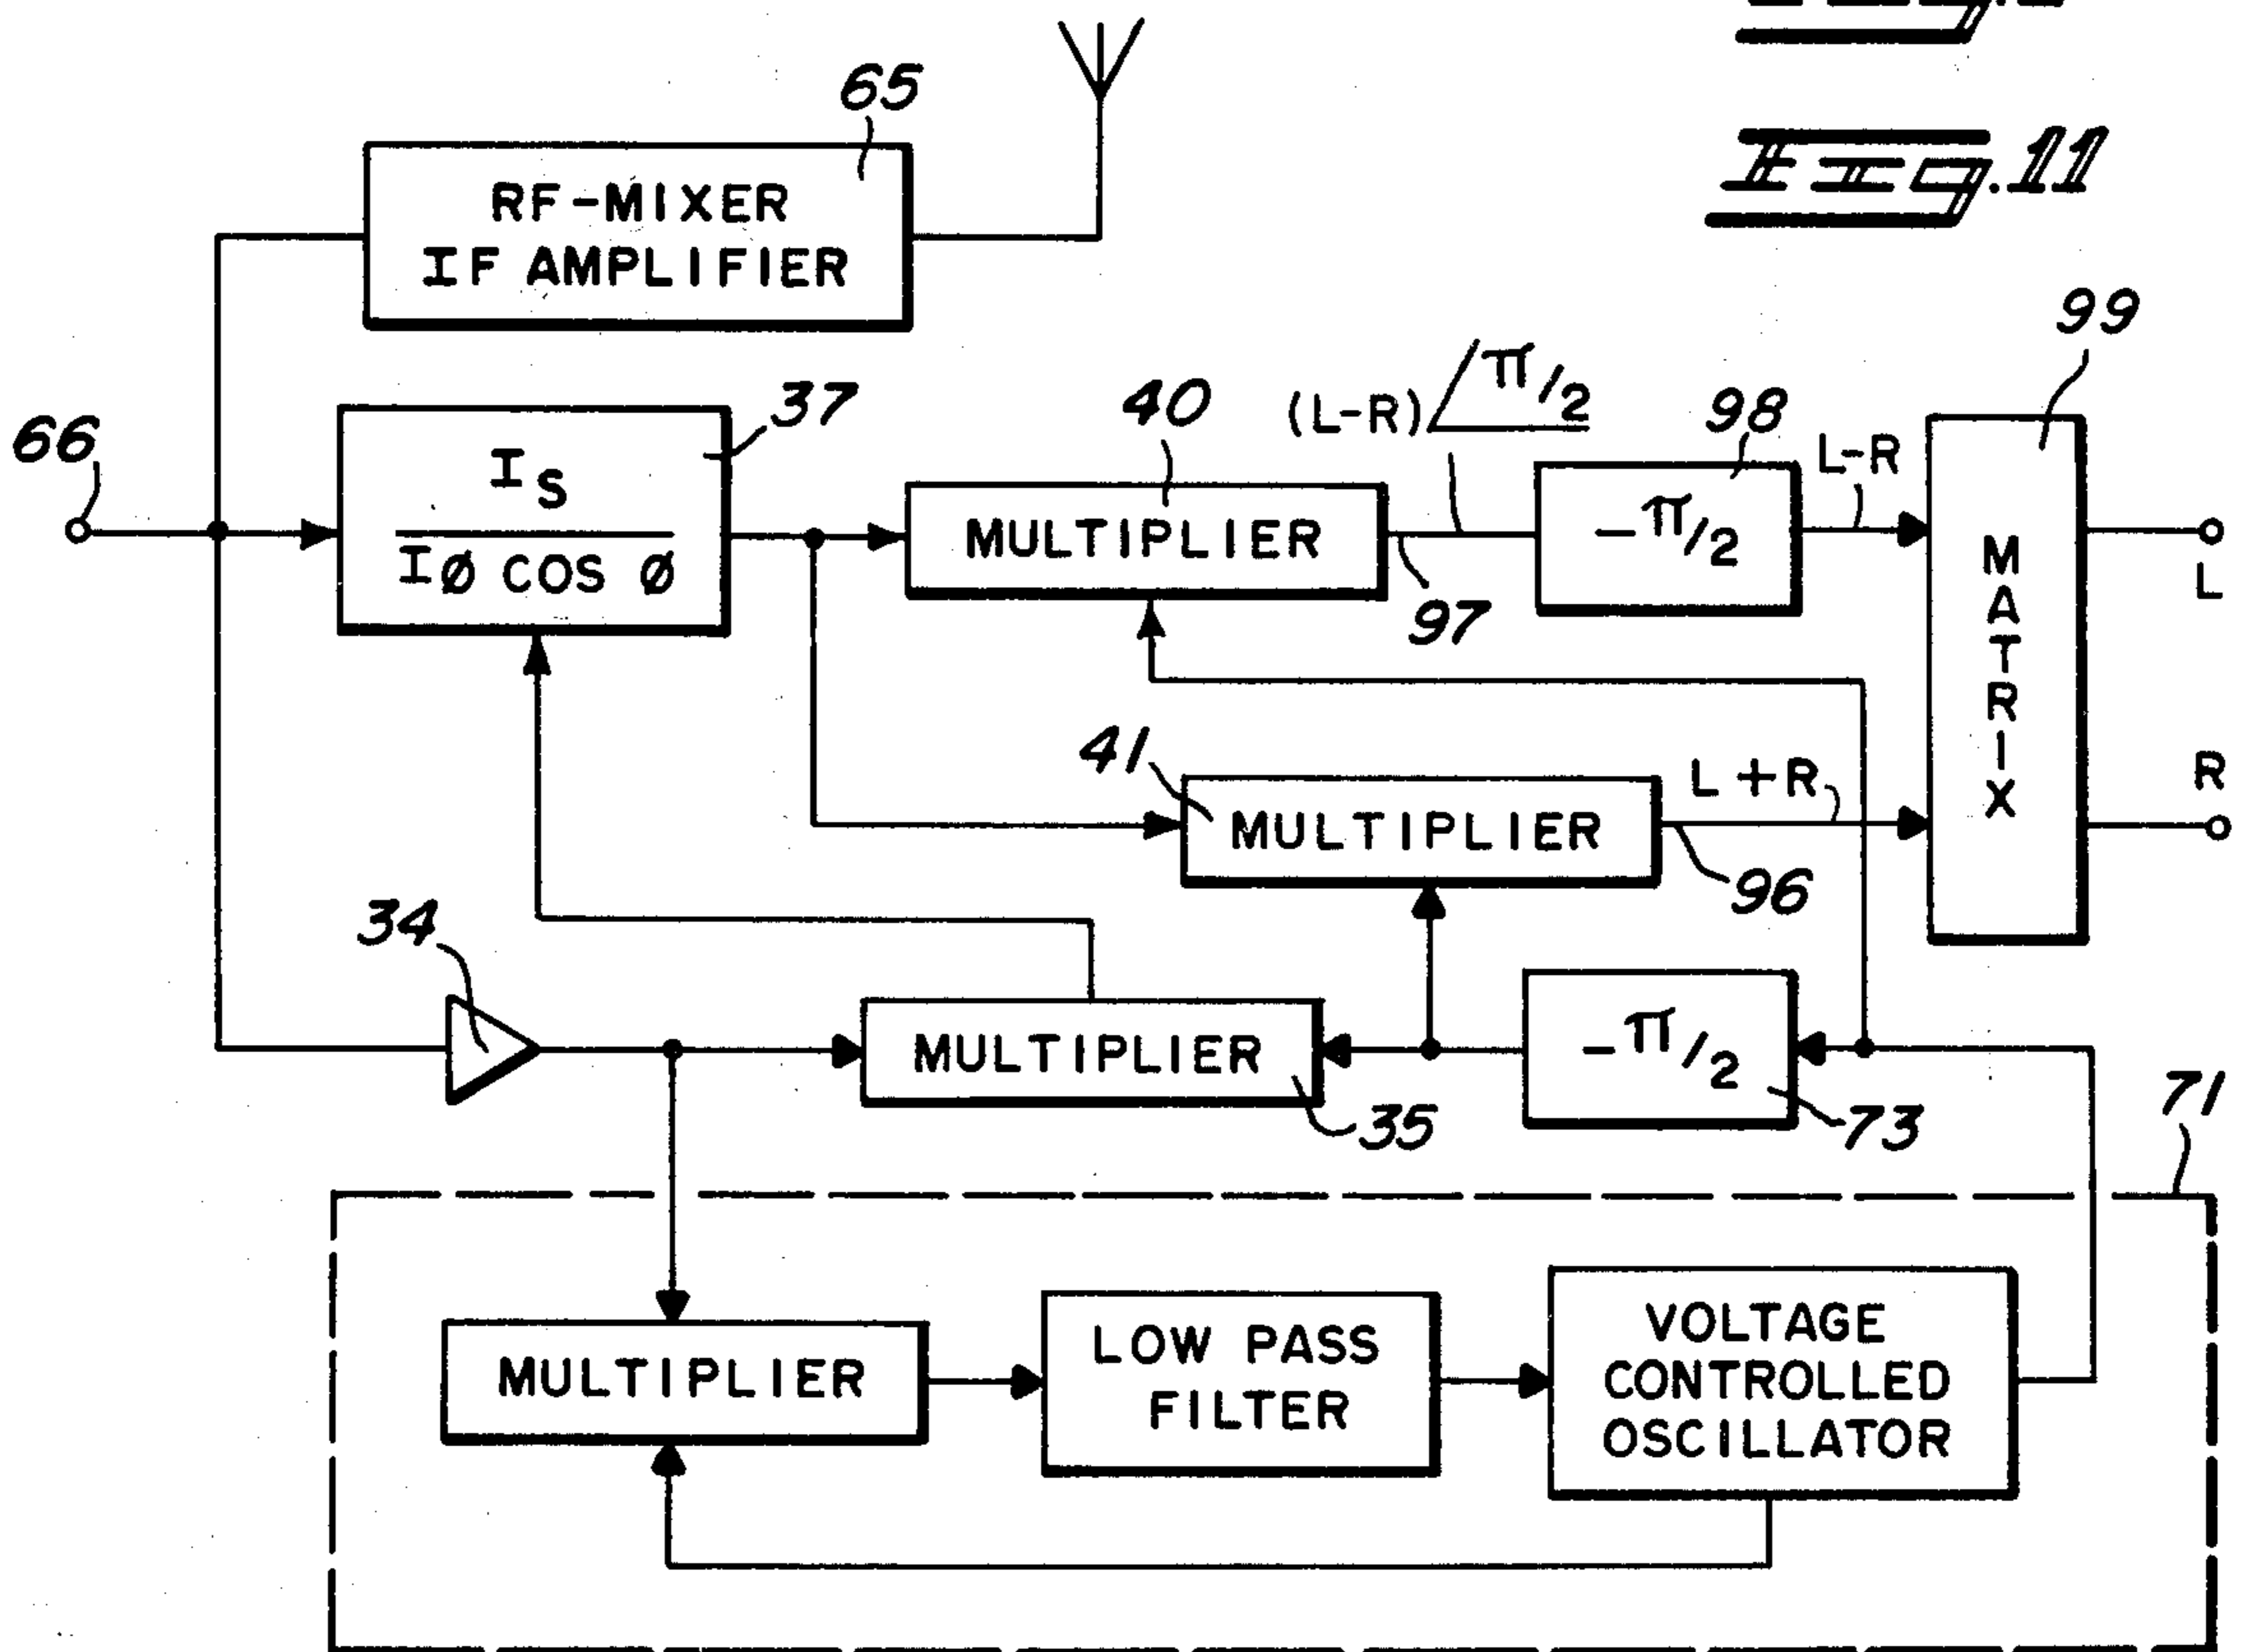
Fig.11

65

RF-MIXER IF AMPLIFIER

66

37

$\frac{I_S}{I\phi \cos \phi}$

40

MULTIPLIER

$(L-R)\angle\pi/2$

98

$-\pi/2$

L-R

99

MATRIX

L

R

97

41

MULTIPLIER

L+R

96

34

MULTIPLIER

35

$-\pi/2$

73

71

MULTIPLIER

LOW PASS FILTER

VOLTAGE CONTROLLED OSCILLATOR